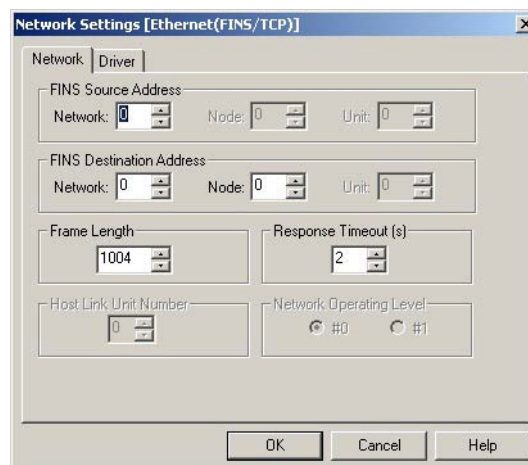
Network Settings [Ethernet(FINS/TCP)]

Network | Driver

FINS Source Address
Network: 0 Node: 0 Unit: 0

FINS Destination Address
Network: 0 Node: 0 Unit: 0

Frame Length
1004

Response Timeout (s)
2

Host Link Unit Number
0

Network Operating Level
#0 #1

OK Cancel Help